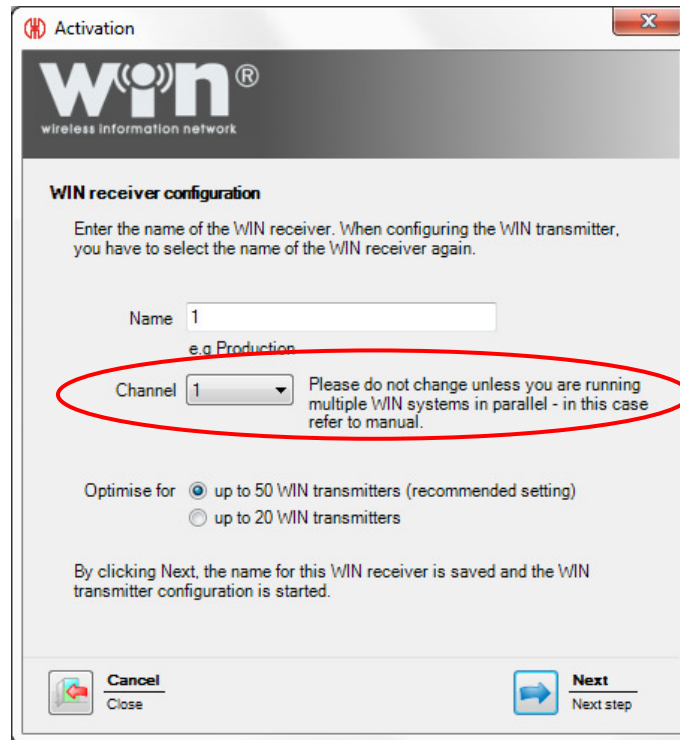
Activation

WIN®
wireless information network

WIN receiver configuration

Enter the name of the WIN receiver. When configuring the WIN transmitter, you have to select the name of the WIN receiver again.

Name 1
e.g Production

Channel 1 Please do not change unless you are running multiple WIN systems in parallel - in this case refer to manual.

Optimise for up to 50 WIN transmitters (recommended setting)
up to 20 WIN transmitters

By clicking Next, the name for this WIN receiver is saved and the WIN transmitter configuration is started.

Cancel
Close

Next
Next step